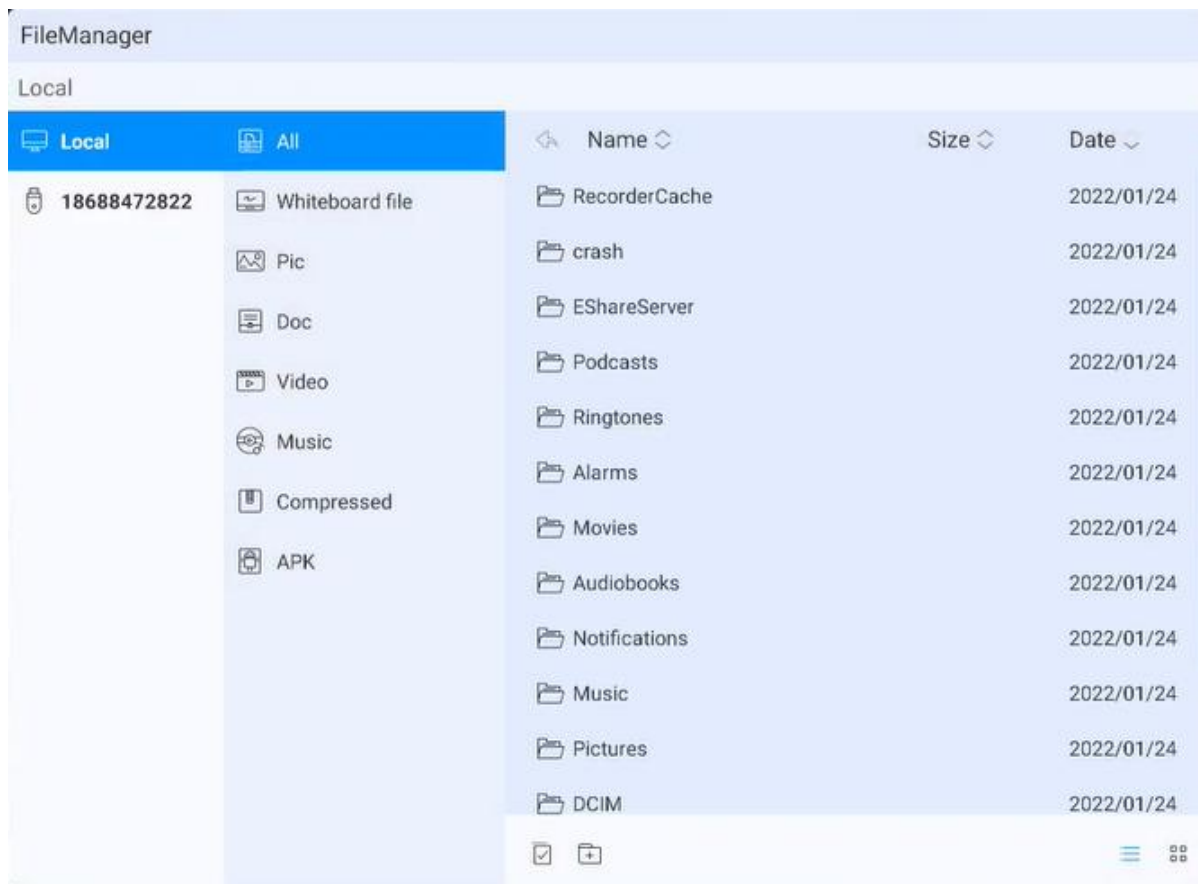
FileManager

Local

Local
18688472822

All
Whiteboard file
Pic
Doc
Video
Music
Compressed
APK

| Name | Size | Date |
|---|---|---|
| RecorderCache | | 2022/01/24 |
| crash | | 2022/01/24 |
| EShareServer | | 2022/01/24 |
| Podcasts | | 2022/01/24 |
| Ringtones | | 2022/01/24 |
| Alarms | | 2022/01/24 |
| Movies | | 2022/01/24 |
| Audiobooks | | 2022/01/24 |
| Notifications | | 2022/01/24 |
| Music | | 2022/01/24 |
| Pictures | | 2022/01/24 |
| DCIM | | 2022/01/24 |